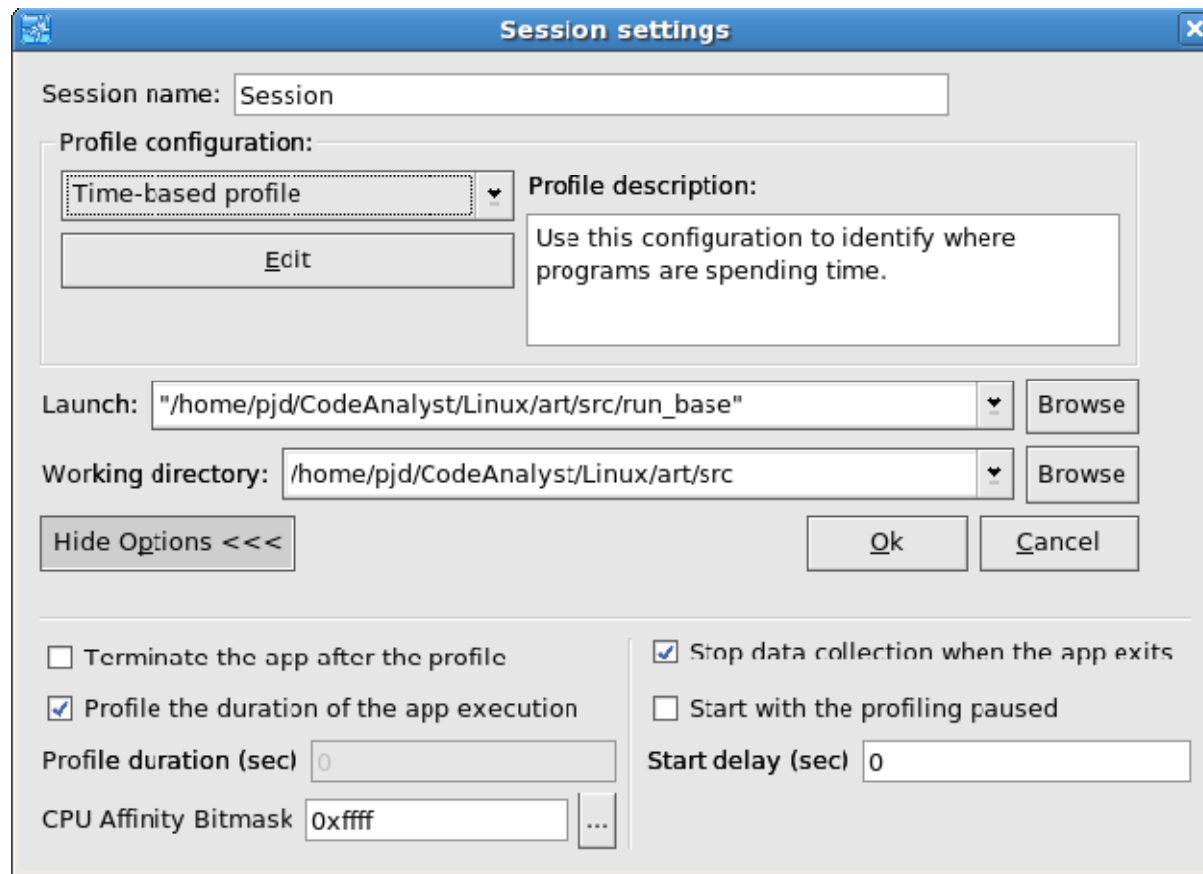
Session settings

Session name: Session

Profile configuration:

Time-based profile

Edit

Profile description:

Use this configuration to identify where programs are spending time.

Launch: "/home/pjd/CodeAnalyst/Linux/art/src/run_base" Browse

Working directory: /home/pjd/CodeAnalyst/Linux/art/src Browse

Hide Options <<<

Ok

Cancel

Terminate the app after the profile

Profile the duration of the app execution

Profile duration (sec) 0

CPU Affinity Bitmask 0xffff ...

Stop data collection when the app exits

Start with the profiling paused

Start delay (sec) 0